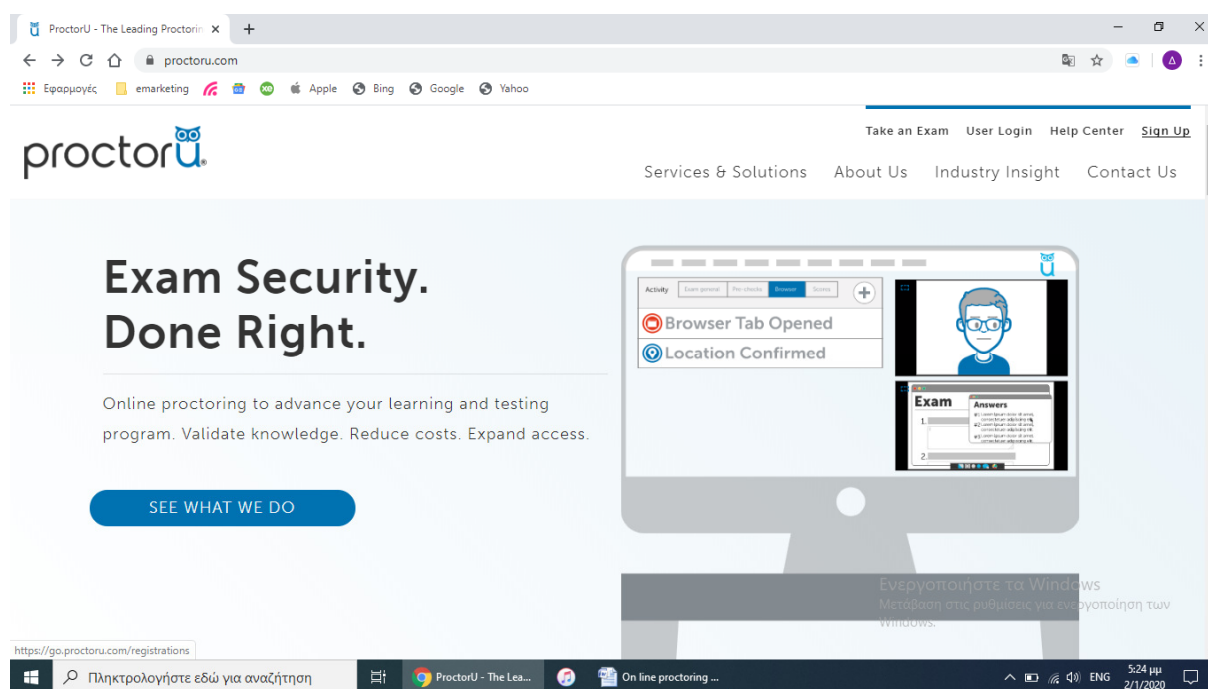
ProctorU - The Leading Proctorin ×

proctoru.com

Εφαρμογές emarketing Apple Bing Google Yahoo

proctorU

Take an Exam User Login Help Center Sign Up

Services & Solutions About Us Industry Insight Contact Us

Exam Security. Done Right.

Online proctoring to advance your learning and testing program. Validate knowledge. Reduce costs. Expand access.

SEE WHAT WE DO

Activity Exam general Pre-checks Browser Scores

Browser Tab Opened

Location Confirmed

Exam

Answers

1.

2.

Ενεργοποιήστε τα Windows
Μετάβαση στις ρυθμίσεις για ενεργοποίηση των Windows.

https://go.proctoru.com/registrations

Πληκτρολογήστε εδώ για αναζήτηση

ProctorU - The Lea...

On line proctoring ...

ENG 5:24 μμ 2/1/2020